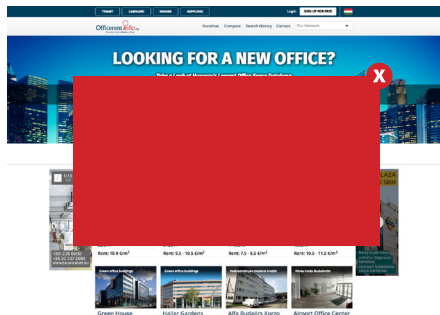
TENANT LANDLORD BROKER SUPPLIERS

Login SIGN UP FOR FREE

Officerentinfo.hu

Favorites Compare Search History Contact

LOOKING FOR A NEW OFFICE?

Take a Look at Hungary's Largest Office Space Database

X

Rent: 10.9 €/m²

Rent: 9.5 - 10.5 €/m²

Rent: 7.5 - 8.5 €/m²

Rent: 10.5 - 11.5 €/m²

Green office buildings

Smart office buildings

Green House

Haller Gardens

Alfa Budafoki Korzo

Airport Office Center